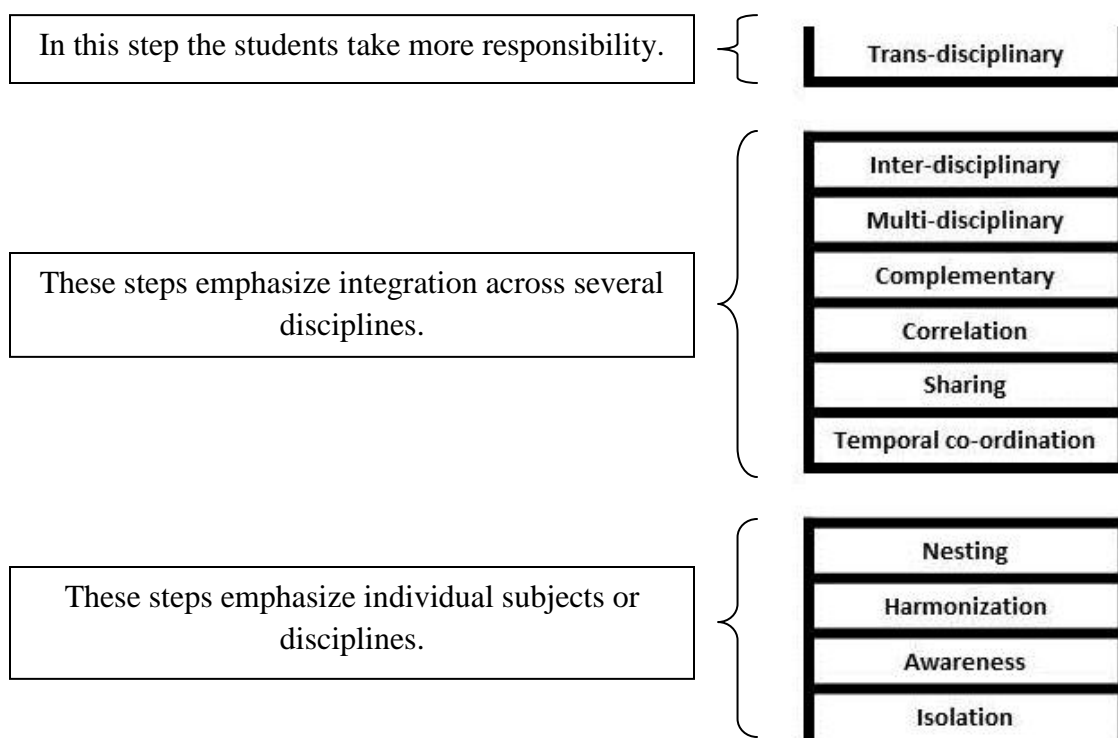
In this step the students take more responsibility.

Trans-disciplinary

These steps emphasize integration across several disciplines.

Inter-disciplinary

Multi-disciplinary

Complementary

Correlation

Sharing

Temporal co-ordination

These steps emphasize individual subjects or disciplines.

Nesting

Harmonization

Awareness

Isolation